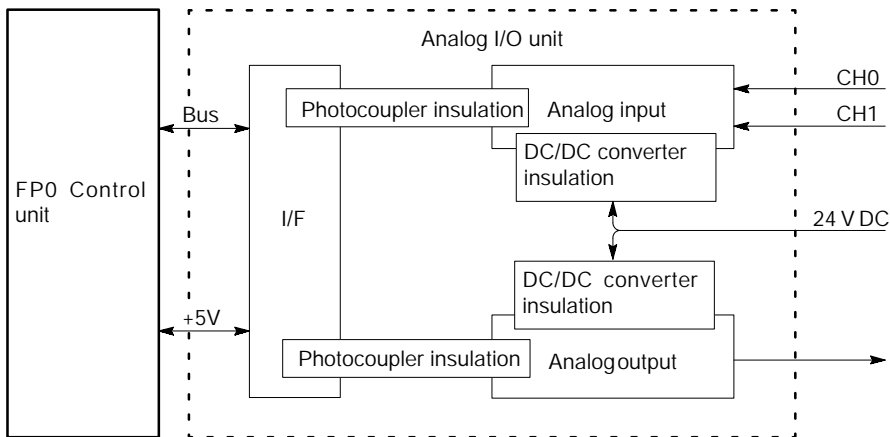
Analog I/O unit

FP0 Control unit

Bus

+5V

I/F

Photocoupler insulation

Analog input

CH0

CH1

DC/DC converter insulation

24 V DC

DC/DC converter insulation

Photocoupler insulation

Analogoutput